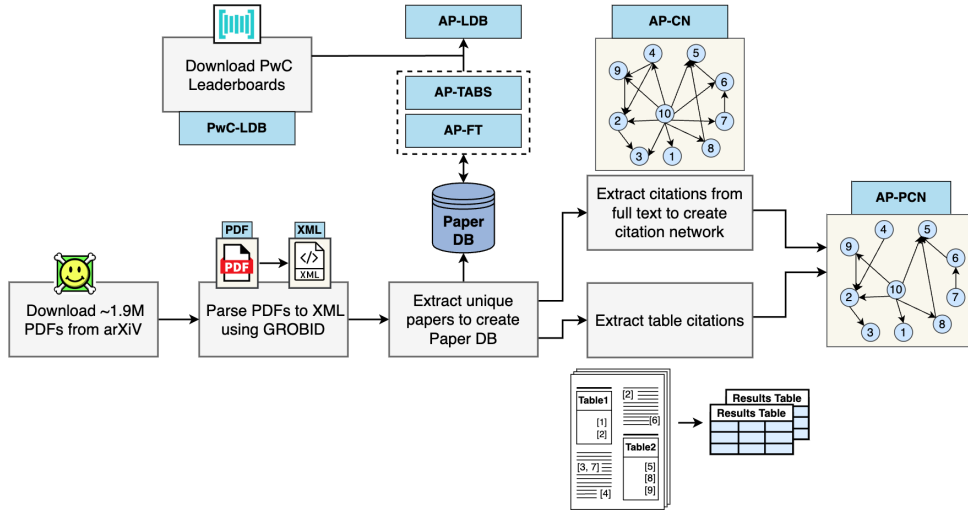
AP-LDB

AP-CN

Download PwC Leaderboards

PwC-LDB

AP-TABS

AP-FT

4 5 9 6 10 2 7 3 1 8

Paper DB

Extract citations from full text to create citation network

AP-PCN

4 5 9 6 10 2 7 3 1 8

PDF

XML

PDF

XML

Download ~1.9M PDFs from arXiV

Parse PDFs to XML using GROBID

Extract unique papers to create Paper DB

Extract table citations

Table1

[1]

[2]

[2]

[6]

[3, 7]

[4]

Table2

[5]

[8]

[9]

Results Table

Results Table